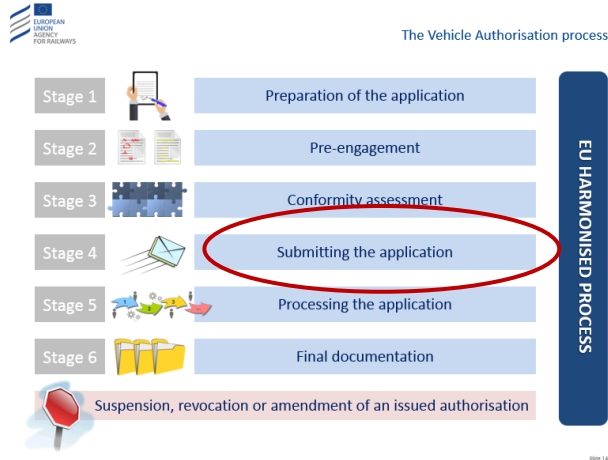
EUROPEAN UNION AGENCY FOR RAILWAYS

The Vehicle Authorisation process

Stage 1
Preparation of the application

Stage 2
Pre-engagement

Stage 3
Conformity assessment

Stage 4
Submitting the application

Stage 5
Processing the application

Stage 6
Final documentation

Suspension, revocation or amendment of an issued authorisation

EU HARMONISED PROCESS

Slide 14